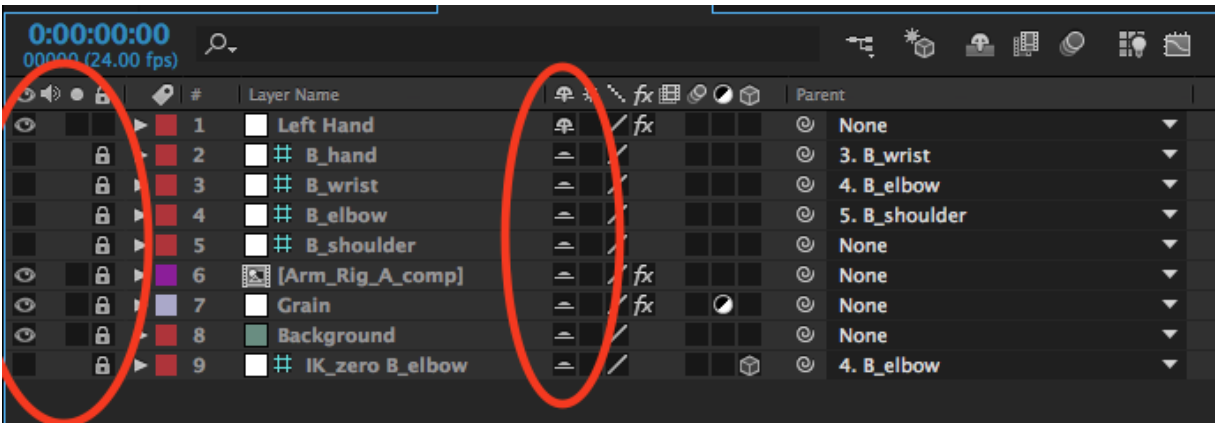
0:00:00:00
00000 (24.00 fps)

| # | Layer Name | Parent |
|---|---|---|
| 1 | Left Hand | None |
| 2 | # B_hand | 3. B_wrist |
| 3 | # B_wrist | 4. B_elbow |
| 4 | # B_elbow | 5. B_shoulder |
| 5 | # B_shoulder | None |
| 6 | [Arm_Rig_A_comp] | None |
| 7 | Grain | None |
| 8 | Background | None |
| 9 | # IK_zero B_elbow | 4. B_elbow |